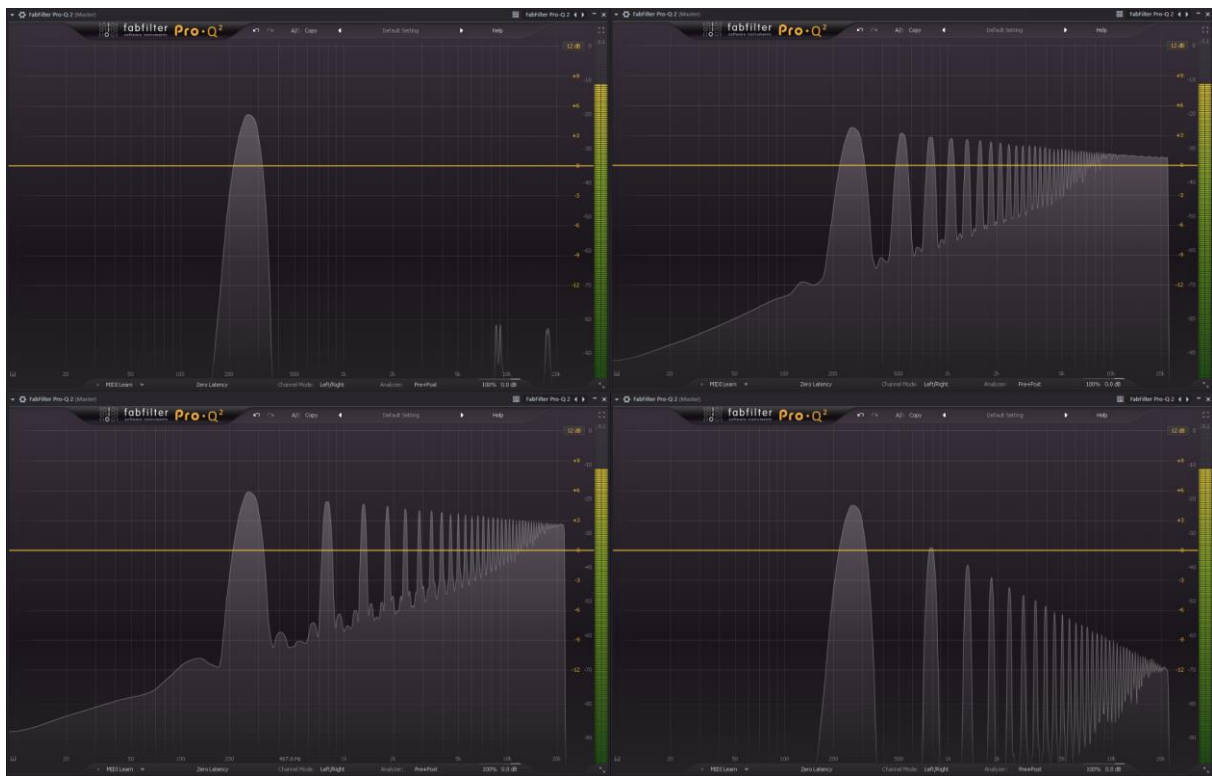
FabFilter Pro-Q 2 (Master)
fabfilter software instruments Pro·Q²
A|B Copy
Default Setting
Help
12 dB
+9
+6
+3
0
-3
-6
-9
-12
20 50 100 200 500 1k 2k 5k 10k 20k
MIDI Learn
Zero Latency
Channel Mode: Left/Right
Analyzer: Pre+Post
100% 0.0 dB

FabFilter Pro-Q 2 (Master)
fabfilter software instruments Pro·Q²
A|B Copy
Default Setting
Help
12 dB
+9
+6
+3
0
-3
-6
-9
-12
20 50 100 200 500 1k 2k 5k 10k 20k
MIDI Learn
Zero Latency
Channel Mode: Left/Right
Analyzer: Pre+Post
100% 0.0 dB

FabFilter Pro-Q 2 (Master)
fabfilter software instruments Pro·Q²
A|B Copy
Default Setting
Help
12 dB
+9
+6
+3
0
-3
-6
-9
-12
20 50 100 200 467.6 Hz 1k 2k 5k 10k 20k
MIDI Learn
Zero Latency
Channel Mode: Left/Right
Analyzer: Pre+Post
100% 0.0 dB

FabFilter Pro-Q 2 (Master)
fabfilter software instruments Pro·Q²
A|B Copy
Default Setting
Help
12 dB
+9
+6
+3
0
-3
-6
-9
-12
20 50 100 200 500 1k 2k 5k 10k 20k
MIDI Learn
Zero Latency
Channel Mode: Left/Right
Analyzer: Pre+Post
100% 0.0 dB